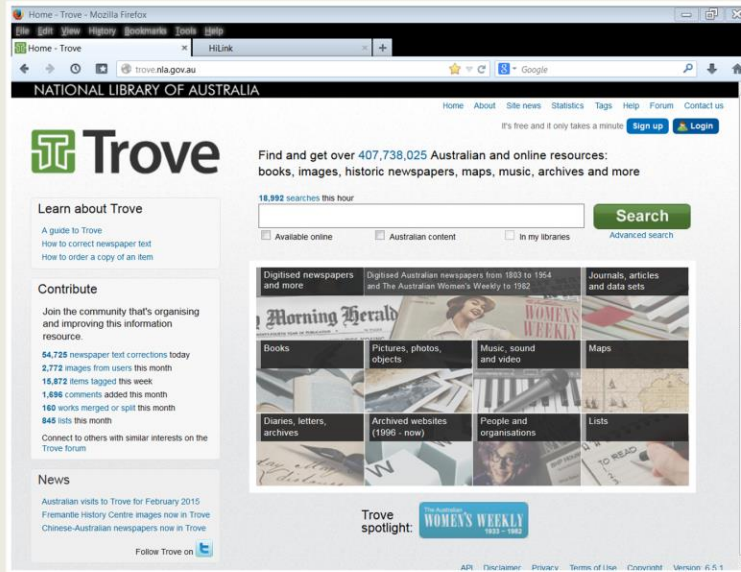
Home - Trove - Mozilla Firefox

File Edit View History Bookmarks Tools Help

Home - Trove

HiLink

trove.nla.gov.au

Google

NATIONAL LIBRARY OF AUSTRALIA

Home About Site news Statistics Tags Help Forum Contact us

It's free and it only takes a minute Sign up Login

Trove

Find and get over 407,738,025 Australian and online resources: books, images, historic newspapers, maps, music, archives and more

18,992 searches this hour

Search

Available online Australian content In my libraries

Advanced search

Learn about Trove

A guide to Trove
How to correct newspaper text
How to order a copy of an item

Contribute

Join the community that's organising and improving this information resource.

54,725 newspaper text corrections today
2,772 images from users this month
15,872 items tagged this week
1,696 comments added this month
160 works merged or split this month
845 lists this month

Connect to others with similar interests on the Trove forum

News

Australian visits to Trove for February 2015
Fremantle History Centre images now in Trove
Chinese-Australian newspapers now in Trove

Follow Trove on

Digitised newspapers and more

Digitised Australian newspapers from 1803 to 1954 and The Australian Women's Weekly to 1982

Journals, articles and data sets

Books

Pictures, photos, objects

Music, sound and video

Maps

Diaries, letters, archives

Archived websites (1996 - now)

People and organisations

Lists

Trove spotlight:

The Australian WOMEN'S WEEKLY 1933 - 1982

API Disclaimer Privacy Terms of Use Copyright Version 6.5.1